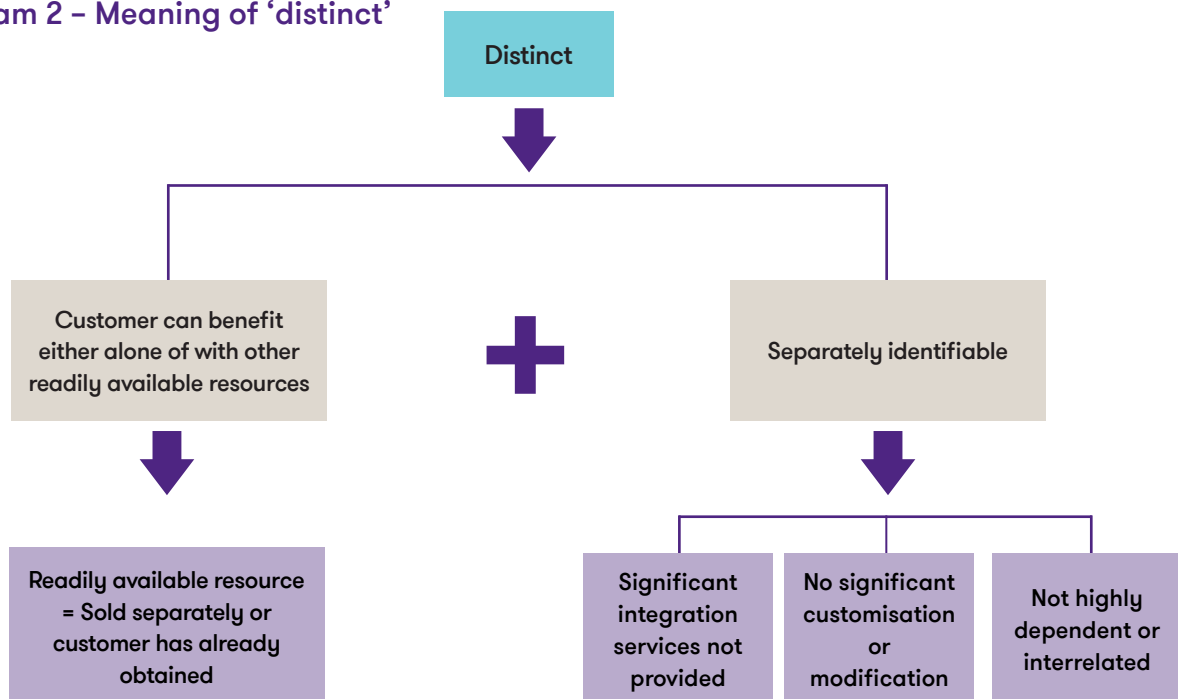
am 2 – Meaning of 'distinct'

Distinct

Customer can benefit either alone of with other readily available resources

Separately identifiable

Readily available resource = Sold separately or customer has already obtained

Significant integration services not provided

No significant customisation or modification

Not highly dependent or interrelated